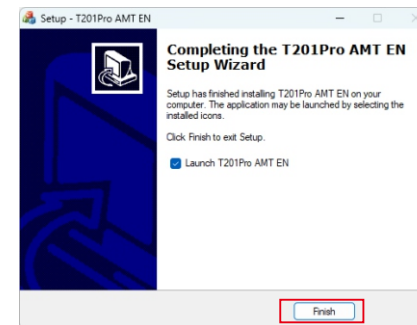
Setup - T201Pro AMT EN

Completing the T201Pro AMT EN Setup Wizard

Setup has finished installing T201Pro AMT EN on your computer. The application may be launched by selecting the installed icons.

Click Finish to exit Setup.

Launch T201Pro AMT EN

Finish